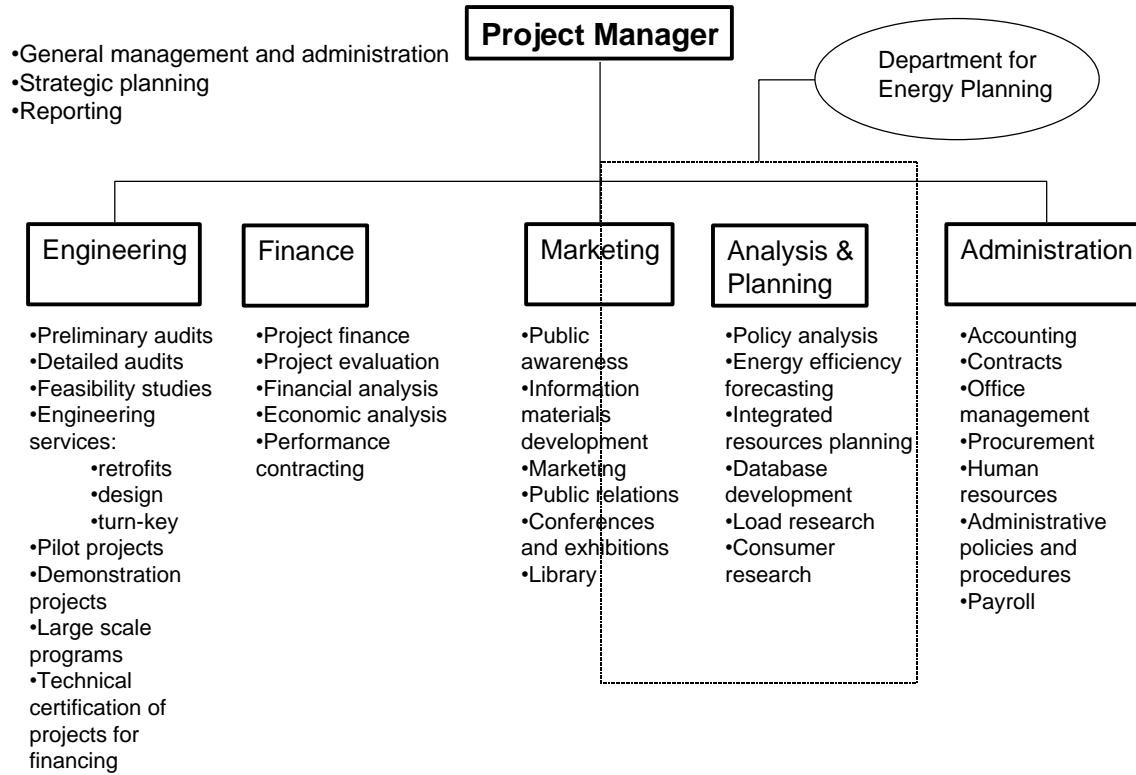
Project Manager

•General management and administration
•Strategic planning
•Reporting

Department for Energy Planning

Engineering

•Preliminary audits
•Detailed audits
•Feasibility studies
•Engineering services:
•retrofits
•design
•turn-key
•Pilot projects
•Demonstration projects
•Large scale programs
•Technical certification of projects for financing

Finance

•Project finance
•Project evaluation
•Financial analysis
•Economic analysis
•Performance contracting

Marketing

•Public awareness
•Information materials development
•Marketing
•Public relations
•Conferences and exhibitions
•Library

Analysis & Planning

•Policy analysis
•Energy efficiency forecasting
•Integrated resources planning
•Database development
•Load research
•Consumer research

Administration

•Accounting
•Contracts
•Office management
•Procurement
•Human resources
•Administrative policies and procedures
•Payroll